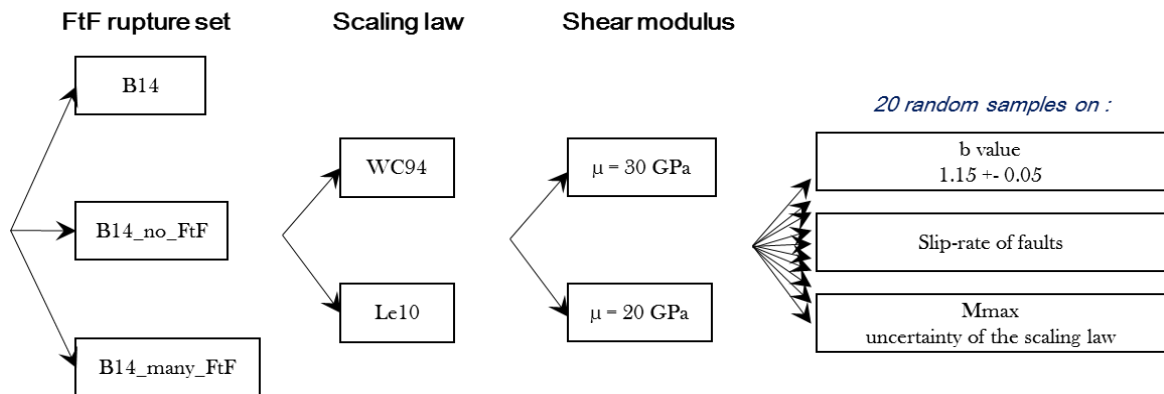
FtF rupture set

Scaling law

Shear modulus

B14

B14_no_FtF

B14_many_FtF

WC94

Le10

$\mu$ = 30 GPa

$\mu$ = 20 GPa

20 random samples on :

b value
1.15 +- 0.05

Slip-rate of faults

Mmax
uncertainty of the scaling law